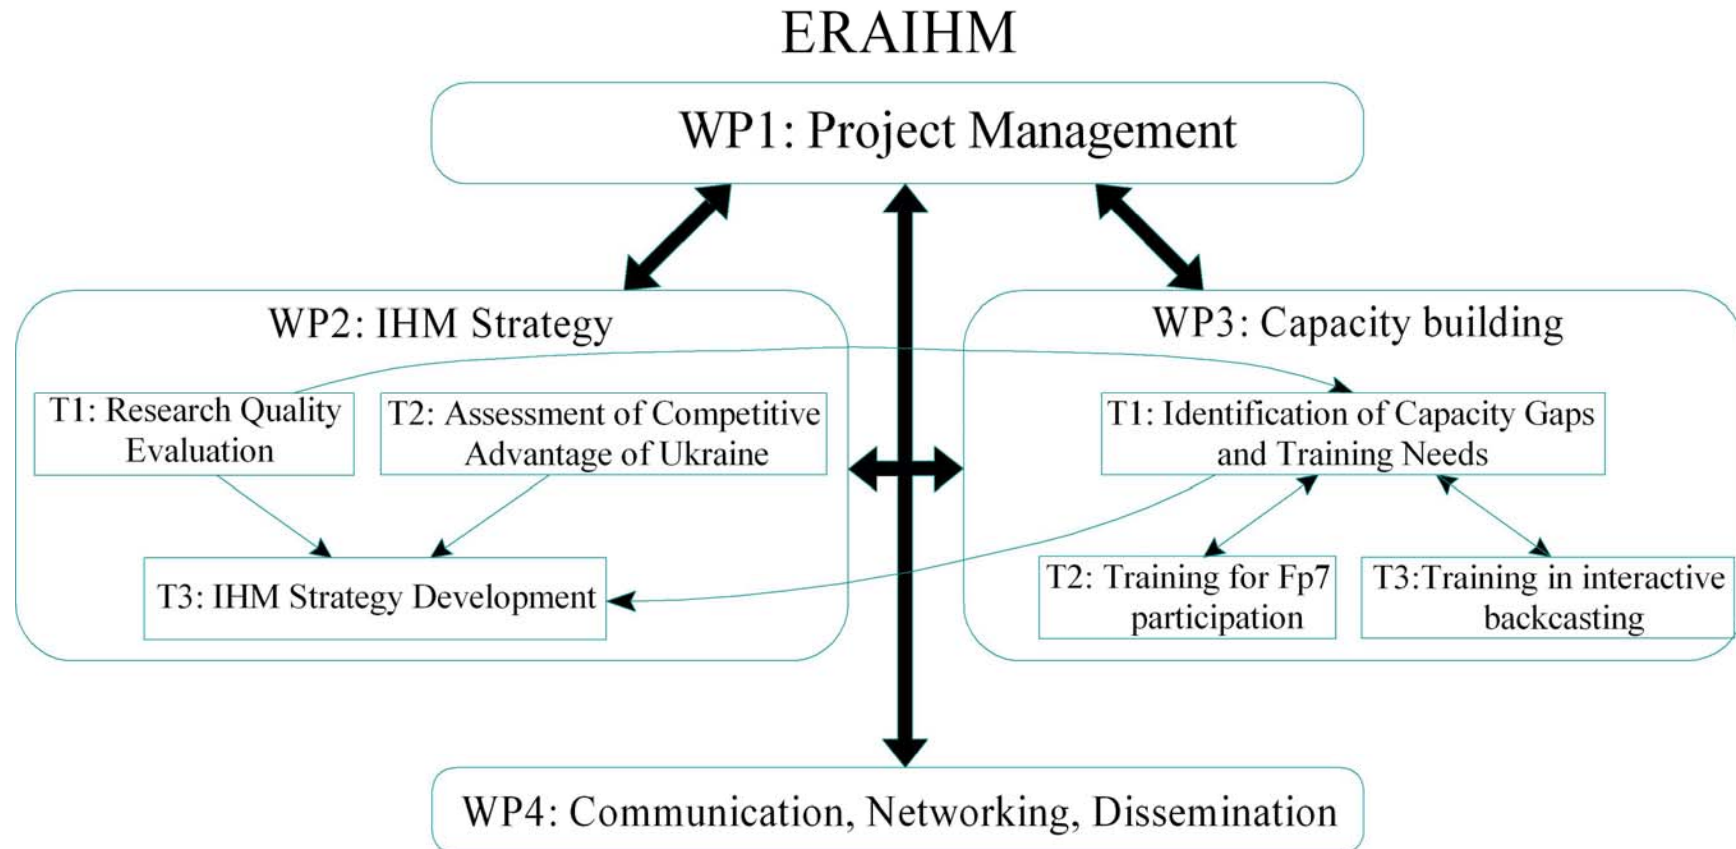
ERAIHM

WP1: Project Management

WP2: IHM Strategy

T1: Research Quality Evaluation

T2: Assessment of Competitive Advantage of Ukraine

T3: IHM Strategy Development

WP3: Capacity building

T1: Identification of Capacity Gaps and Training Needs

T2: Training for Fp7 participation

T3:Training in interactive backcasting

WP4: Communication, Networking, Dissemination